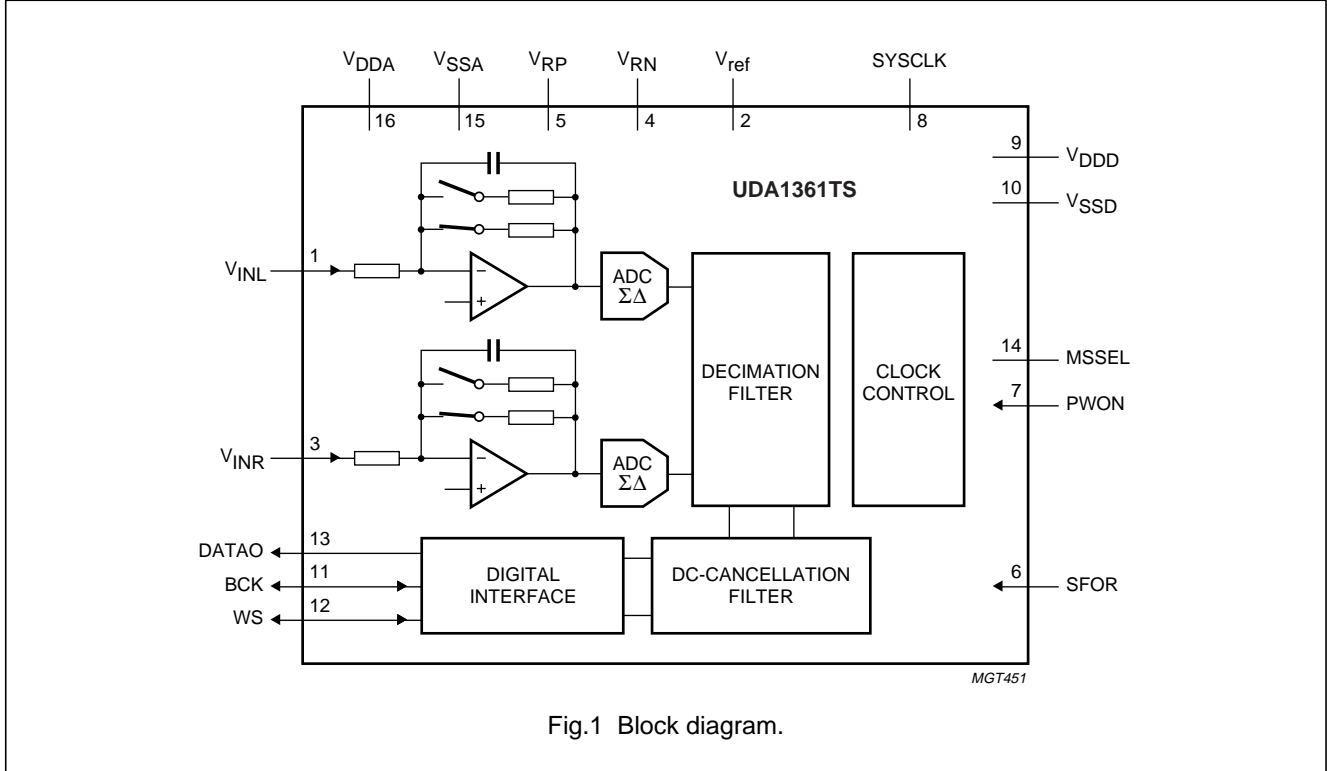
$V_{DDA}$ $V_{SSA}$ $V_{RP}$ $V_{RN}$ $V_{ref}$ SYSCLK

16 15 5 4 2 8

9 $V_{DDD}$

UDA1361TS

10 $V_{SSD}$

$V_{INL}$ 1

−
+

ADC
$\Sigma\Delta$

DECIMATION FILTER

CLOCK CONTROL

14 MSSEL

7 PWON

$V_{INR}$ 3

−
+

ADC
$\Sigma\Delta$

DATAO 13
BCK 11
WS 12

DIGITAL INTERFACE

DC-CANCELLATION FILTER

6 SFOR

MGT451

Fig.1 Block diagram.